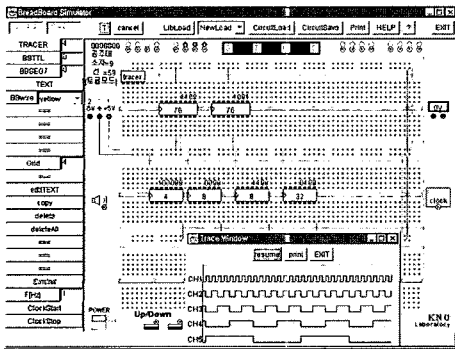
BreadBoard Simulator

TRACER
BSTTL
BBGE07
TEXT
BBwire yellow
Grid
editTEXT
copy
delete
deleteAll
Symbol
F[Hz]
ClockStart
ClockStop

cancel LibLoad NewLoad CircuitLoad CircuitSave Print HELP ? EXIT

tracer

74
74

4 8 8 37

ny

clock

Trace Window
resume print EXIT
CH1
CH2
CH3
CH4
CH5

POWER
Up/Down

KNU
Laboratory